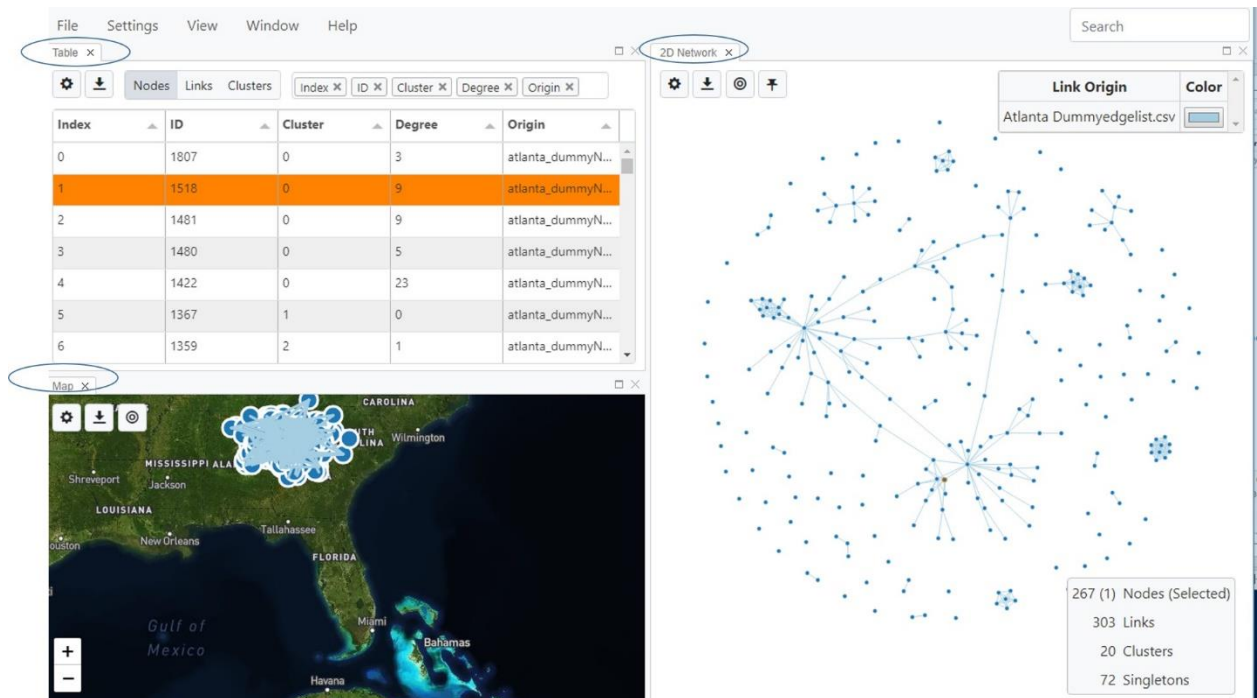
File Settings View Window Help

Search

Table ×

Nodes Links Clusters

Index × ID × Cluster × Degree × Origin ×

| Index | ID | Cluster | Degree | Origin |
|---|---|---|---|---|
| 0 | 1807 | 0 | 3 | atlanta_dummyN... |
| 1 | 1518 | 0 | 9 | atlanta_dummyN... |
| 2 | 1481 | 0 | 9 | atlanta_dummyN... |
| 3 | 1480 | 0 | 5 | atlanta_dummyN... |
| 4 | 1422 | 0 | 23 | atlanta_dummyN... |
| 5 | 1367 | 1 | 0 | atlanta_dummyN... |
| 6 | 1359 | 2 | 1 | atlanta_dummyN... |

Map ×

CAROLINA
Wilmington
MISSISSIPPI ALA
Shreveport
Jackson
LOUISIANA
Tallahassee
New Orleans
FLORIDA
Miami
Gulf of Mexico
Bahamas
Havana

+
−

2D Network ×

| Link Origin | Color |
|---|---|
| Atlanta Dummyedgelist.csv | |

267 (1) Nodes (Selected)
303 Links
20 Clusters
72 Singletons